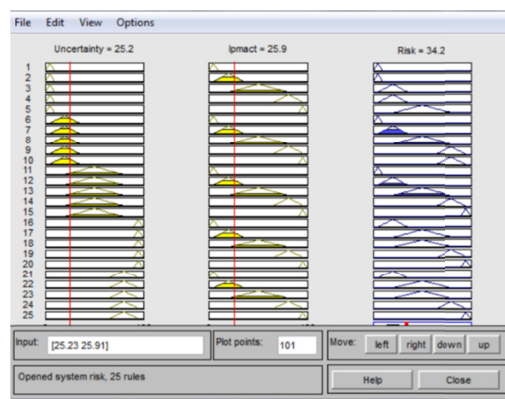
File Edit View Options

Uncertainty = 25.2

Ipmact = 25.9

Risk = 34.2

1
2
3
4
5
6
7
8
9
10
11
12
13
14
15
16
17
18
19
20
21
22
23
24
25

Input: [25.23 25.91]

Plot points: 101

Move: left right down up

Opened system risk, 25 rules

Help

Close